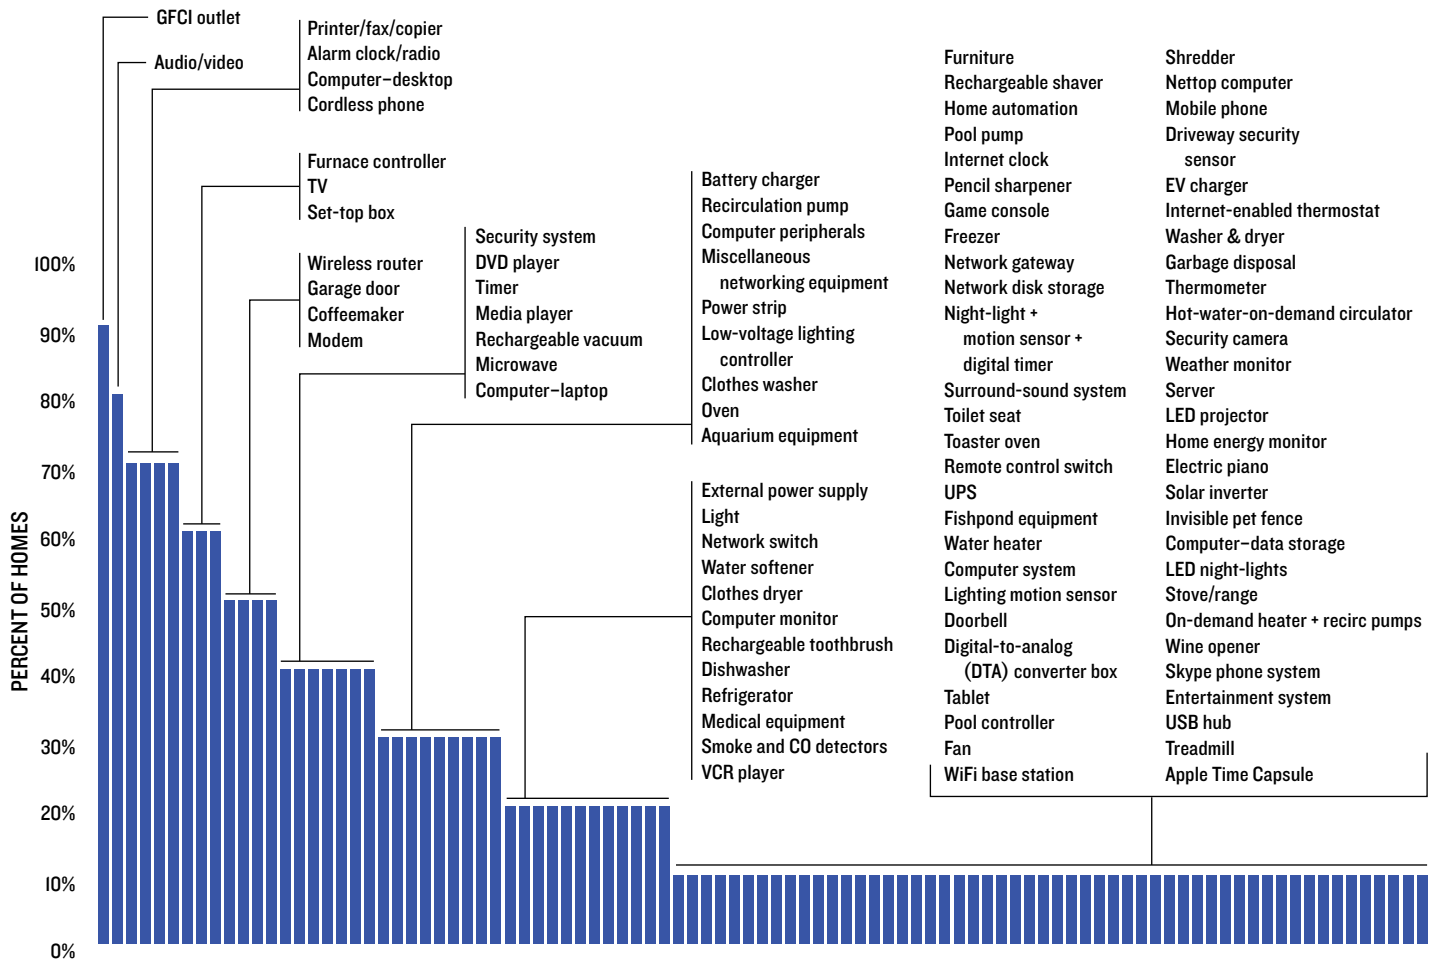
GFCI outlet

Audio/video

Printer/fax/copier
Alarm clock/radio
Computer–desktop
Cordless phone

Furnace controller
TV
Set-top box

Wireless router
Garage door
Coffeemaker
Modem

Security system
DVD player
Timer
Media player
Rechargeable vacuum
Microwave
Computer–laptop

Battery charger
Recirculation pump
Computer peripherals
Miscellaneous networking equipment
Power strip
Low-voltage lighting controller
Clothes washer
Oven
Aquarium equipment

External power supply
Light
Network switch
Water softener
Clothes dryer
Computer monitor
Rechargeable toothbrush
Dishwasher
Refrigerator
Medical equipment
Smoke and CO detectors
VCR player

Furniture
Rechargeable shaver
Home automation
Pool pump
Internet clock
Pencil sharpener
Game console
Freezer
Network gateway
Network disk storage
Night-light + motion sensor + digital timer
Surround-sound system
Toilet seat
Toaster oven
Remote control switch
UPS
Fishpond equipment
Water heater
Computer system
Lighting motion sensor
Doorbell
Digital-to-analog (DTA) converter box
Tablet
Pool controller
Fan
WiFi base station

Shredder
Nettop computer
Mobile phone
Driveway security sensor
EV charger
Internet-enabled thermostat
Washer & dryer
Garbage disposal
Thermometer
Hot-water-on-demand circulator
Security camera
Weather monitor
Server
LED projector
Home energy monitor
Electric piano
Solar inverter
Invisible pet fence
Computer–data storage
LED night-lights
Stove/range
On-demand heater + recirc pumps
Wine opener
Skype phone system
Entertainment system
USB hub
Treadmill
Apple Time Capsule

100%
90%
80%
70%
60%
50%
40%
30%
20%
10%
0%
PERCENT OF HOMES